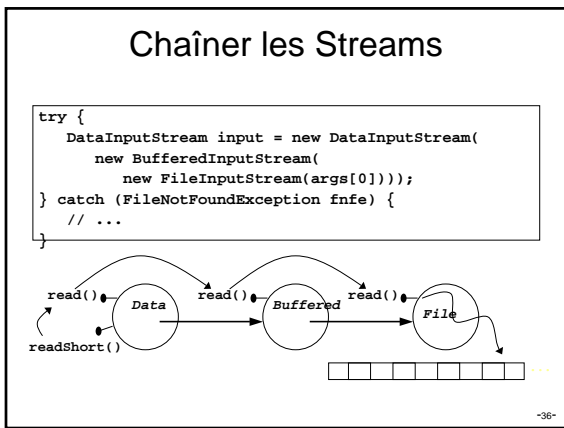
Chaîner les Streams

```
try {
   DataInputStream input = new DataInputStream(
      new BufferedInputStream(
         new FileInputStream(args[0])));
} catch (FileNotFoundException fnfe) {
   // ...
}
```

read()

Data

read()

Buffered

read()

File

readShort()

-36-